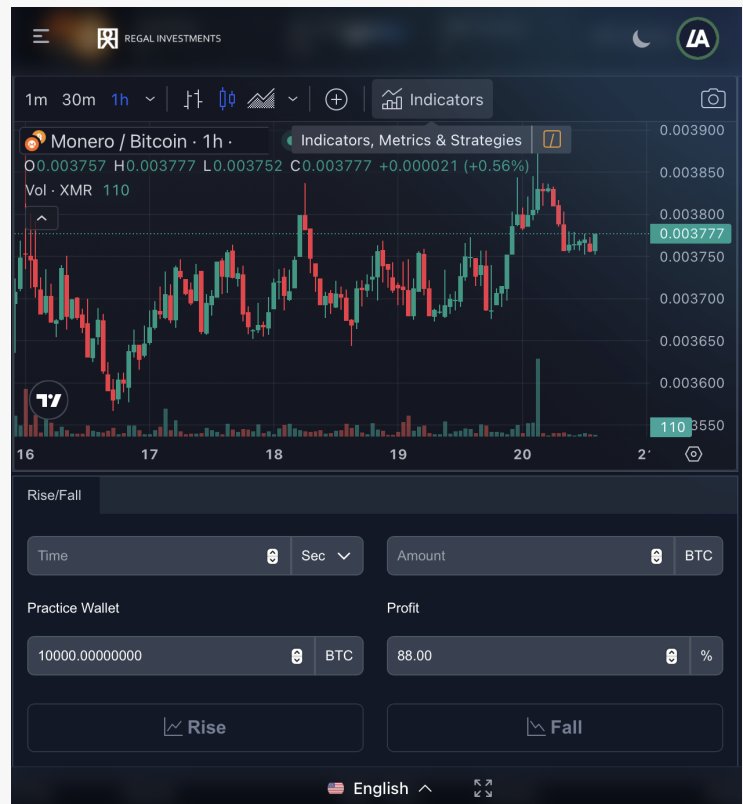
REGAL INVESTMENTS

LA

1m 30m 1h

Indicators

Monero / Bitcoin · 1h ·

Indicators, Metrics & Strategies

O0.003757 H0.003777 L0.003752 C0.003777 +0.000021 (+0.56%)

Vol · XMR 110

0.003900
0.003850
0.003800
0.003777
0.003750
0.003700
0.003650
0.003600
110
0.003550

16 17 18 19 20 2

Rise/Fall

Time

Sec

Amount

BTC

Practice Wallet

Profit

10000.00000000

BTC

88.00

%

Rise

Fall

English